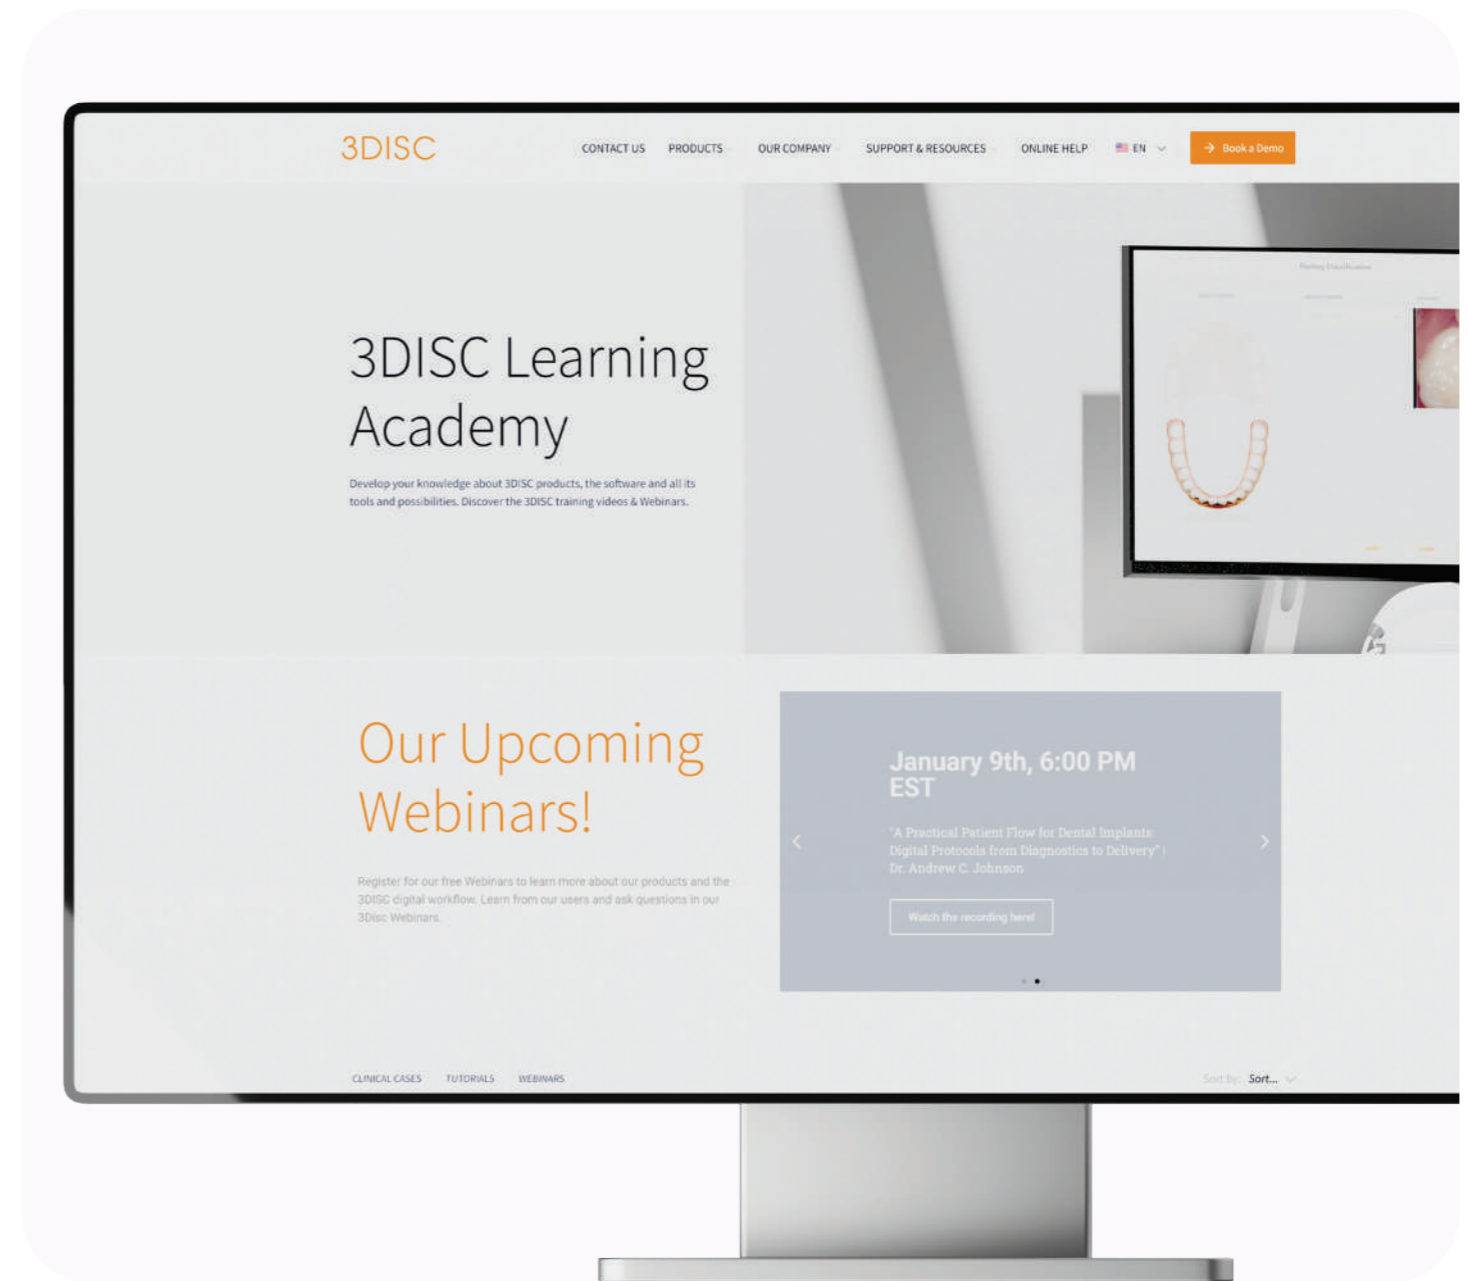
3DISC

CONTACT US PRODUCTS OUR COMPANY SUPPORT & RESOURCES ONLINE HELP EN Book a Demo

3DISC Learning Academy

Develop your knowledge about 3DISC products, the software and all its tools and possibilities. Discover the 3DISC training videos & Webinars.

Our Upcoming Webinars!

Register for our free Webinars to learn more about our products and the 3DISC digital workflow. Learn from our users and ask questions in our 3Disc Webinars.

January 9th, 6:00 PM EST

"A Practical Patient Flow for Dental Implants: Digital Protocols from Diagnostics to Delivery" | Dr. Andrew C. Johnson

Watch the recording here!

CLINICAL CASES TUTORIALS WEBINARS

Sort by: Sort...